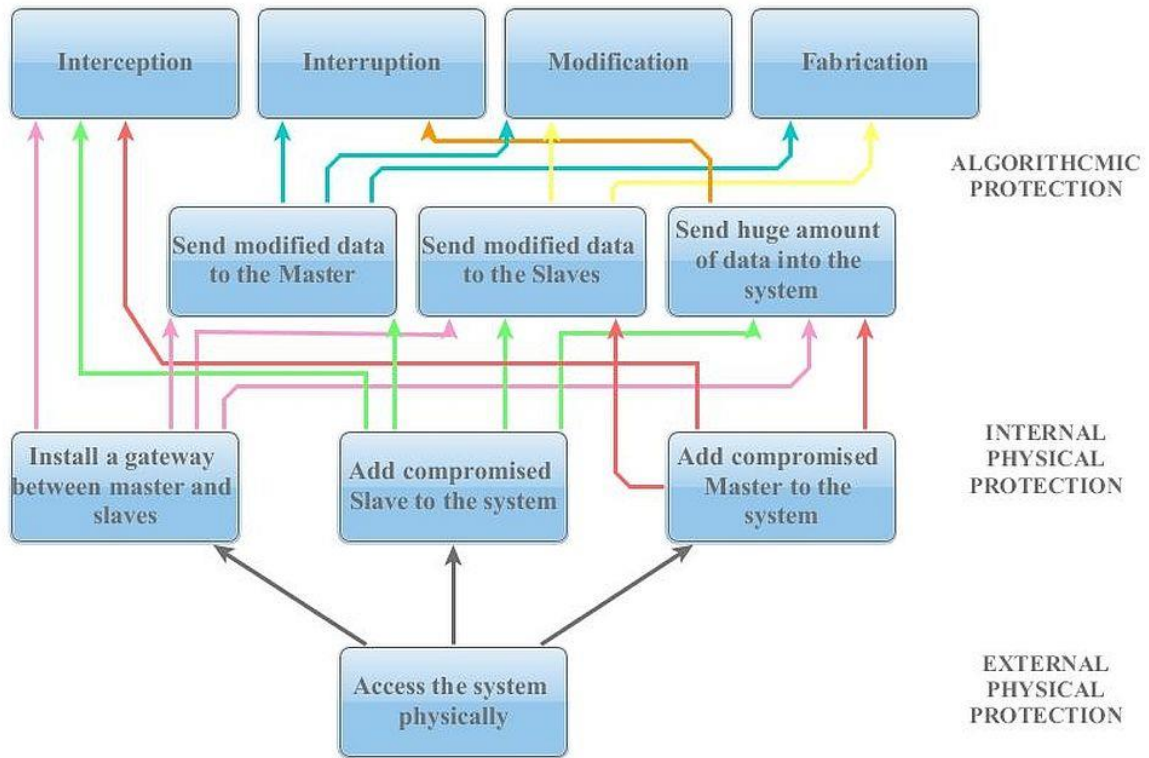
Interception

Interruption

Modification

Fabrication

ALGORITHCMIC PROTECTION

Send modified data to the Master

Send modified data to the Slaves

Send huge amount of data into the system

INTERNAL PHYSICAL PROTECTION

Install a gateway between master and slaves

Add compromised Slave to the system

Add compromised Master to the system

EXTERNAL PHYSICAL PROTECTION

Access the system physically